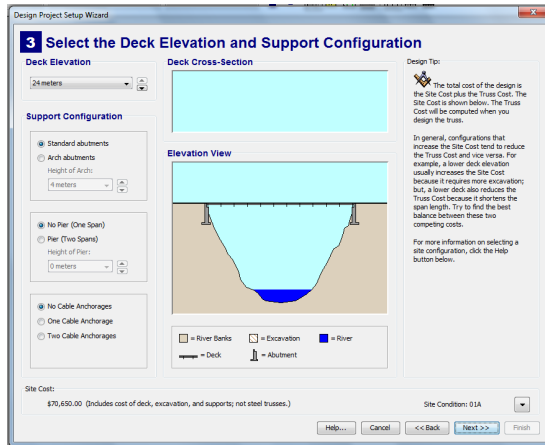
Design Project Setup Wizard

3 Select the Deck Elevation and Support Configuration

Deck Elevation

24 meters

Support Configuration

Standard abutments
Arch abutments
Height of Arch:
4 meters

No Pier (One Span)
Pier (Two Spans)
Height of Pier:
0 meters

No Cable Anchorages
One Cable Anchorage
Two Cable Anchorages

Deck Cross-Section

Elevation View

= River Banks
= Excavation
= River
= Deck
= Abutment

Design Tip:

The total cost of the design is the Site Cost plus the Truss Cost. The Site Cost is shown below. The Truss Cost will be computed when you design the truss.

In general, configurations that increase the Site Cost tend to reduce the Truss Cost and vice versa. For example, a lower deck elevation usually increases the Site Cost because it requires more excavation; but, a lower deck also reduces the Truss Cost because it shortens the span length. Try to find the best balance between these two competing costs.

For more information on selecting a site configuration, click the Help button below.

Site Cost:

$70,650.00 (Includes cost of deck, excavation, and supports; not steel trusses.)

Site Condition: 01A

Help... Cancel << Back Next >> Finish